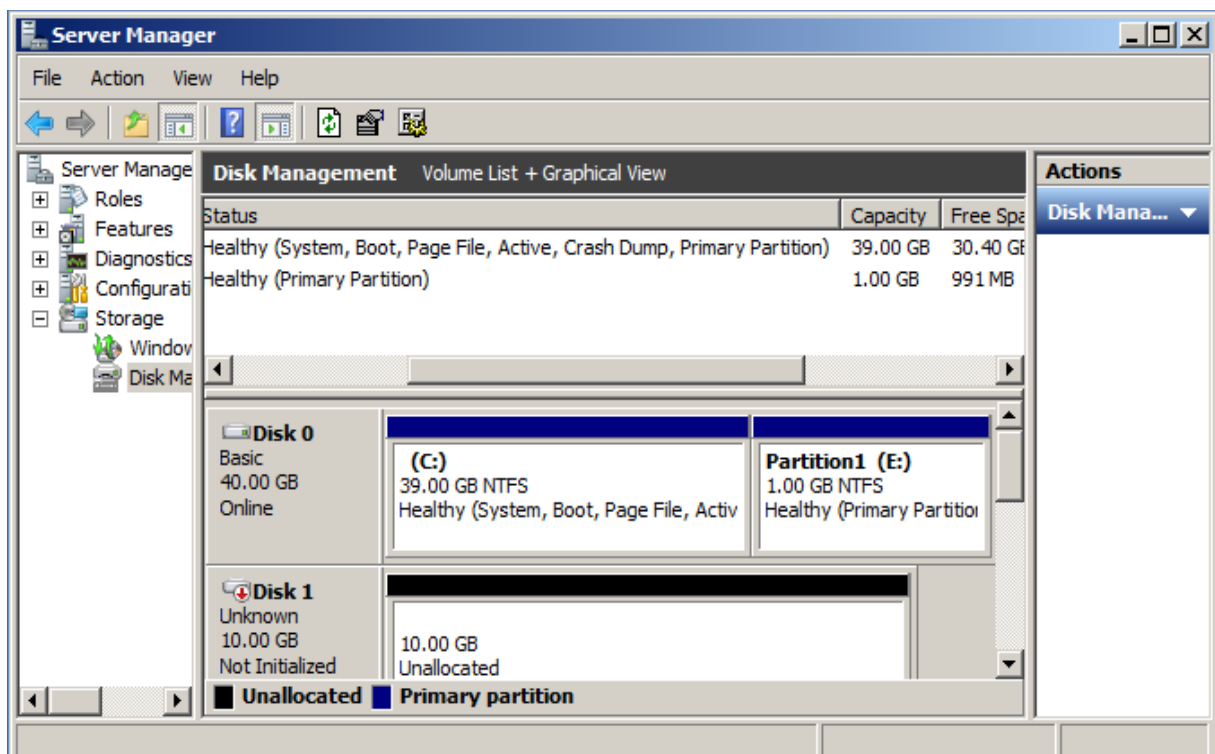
Server Manager

File Action View Help

Server Manage
Roles
Features
Diagnostics
Configurati
Storage
Window
Disk Ma

Disk Management Volume List + Graphical View

| Status | Capacity | Free Spa |
|---|---|---|
| Healthy (System, Boot, Page File, Active, Crash Dump, Primary Partition) | 39.00 GB | 30.40 GE |
| Healthy (Primary Partition) | 1.00 GB | 991 MB |

Disk 0
Basic
40.00 GB
Online

(C:)
39.00 GB NTFS
Healthy (System, Boot, Page File, Activ

Partition1 (E:)
1.00 GB NTFS
Healthy (Primary Partitio

Disk 1
Unknown
10.00 GB
Not Initialized

10.00 GB
Unallocated

Unallocated Primary partition

Actions
Disk Mana...